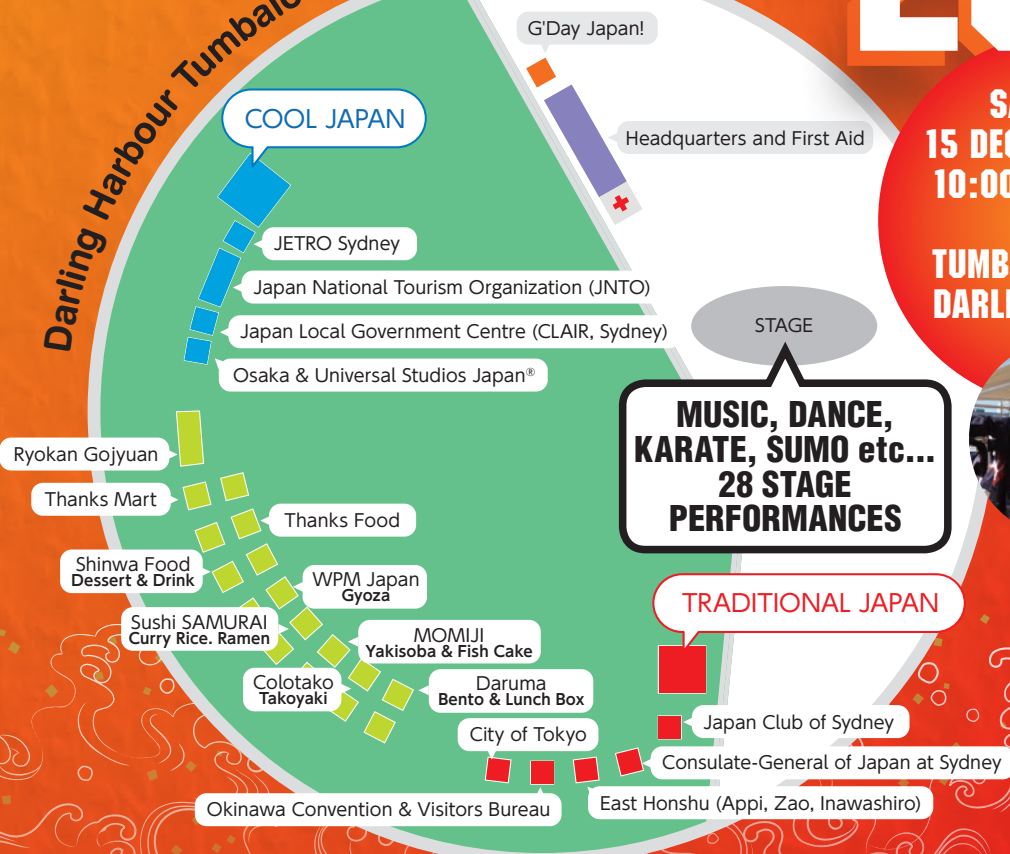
Darling Harbour Tumbalo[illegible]

G'Day Japan!

Headquarters and First Aid

SA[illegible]
15 DEC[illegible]
10:00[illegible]

TUMB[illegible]
DARL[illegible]

COOL JAPAN

JETRO Sydney

Japan National Tourism Organization (JNTO)

Japan Local Government Centre (CLAIR, Sydney)

Osaka & Universal Studios Japan®

STAGE

MUSIC, DANCE, KARATE, SUMO etc... 28 STAGE PERFORMANCES

Ryokan Gojyuan

Thanks Mart

Thanks Food

Shinwa Food
Dessert & Drink

WPM Japan
Gyoza

Sushi SAMURAI
Curry Rice. Ramen

MOMIJI
Yakisoba & Fish Cake

Colotako
Takoyaki

Daruma
Bento & Lunch Box

TRADITIONAL JAPAN

Japan Club of Sydney

City of Tokyo

Consulate-General of Japan at Sydney

Okinawa Convention & Visitors Bureau

East Honshu (Appi, Zao, Inawashiro)